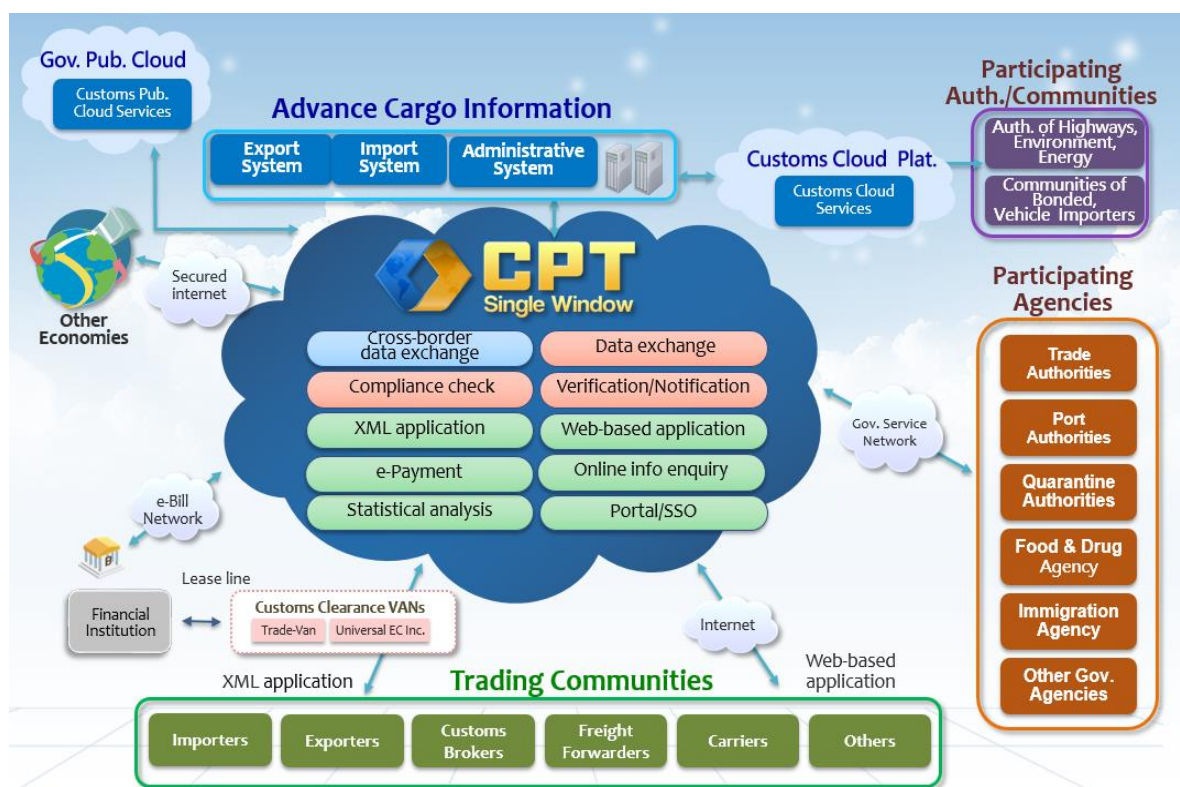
Gov. Pub. Cloud

Customs Pub. Cloud Services

Advance Cargo Information

Export System

Import System

Administrative System

Customs Cloud Plat.

Customs Cloud Services

Participating Auth./Communities

Auth. of Highways, Environment, Energy

Communities of Bonded, Vehicle Importers

Secured internet

Other Economies

CPT

Single Window

Cross-border data exchange

Data exchange

Compliance check

Verification/Notification

XML application

Web-based application

e-Payment

Online info enquiry

Statistical analysis

Portal/SSO

Participating Agencies

Gov. Service Network

Trade Authorities

Port Authorities

Quarantine Authorities

Food & Drug Agency

Immigration Agency

Other Gov. Agencies

e-Bill Network

Lease line

Financial Institution

Customs Clearance VANs

Trade-Van

Universal EC Inc.

Internet

XML application

Web-based application

Trading Communities

Importers

Exporters

Customs Brokers

Freight Forwarders

Carriers

Others